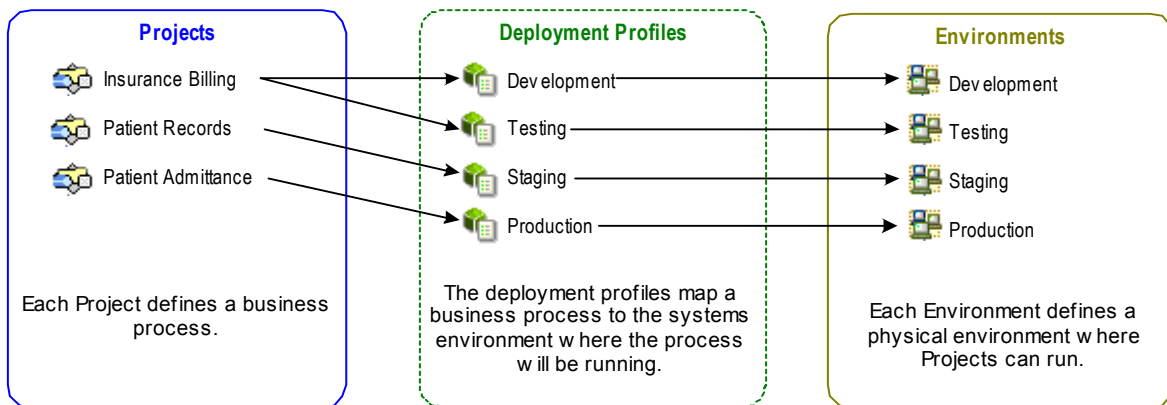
Projects

Insurance Billing

Patient Records

Patient Admittance

Each Project defines a business process.

Deployment Profiles

Development

Testing

Staging

Production

The deployment profiles map a business process to the systems environment where the process will be running.

Environments

Development

Testing

Staging

Production

Each Environment defines a physical environment where Projects can run.